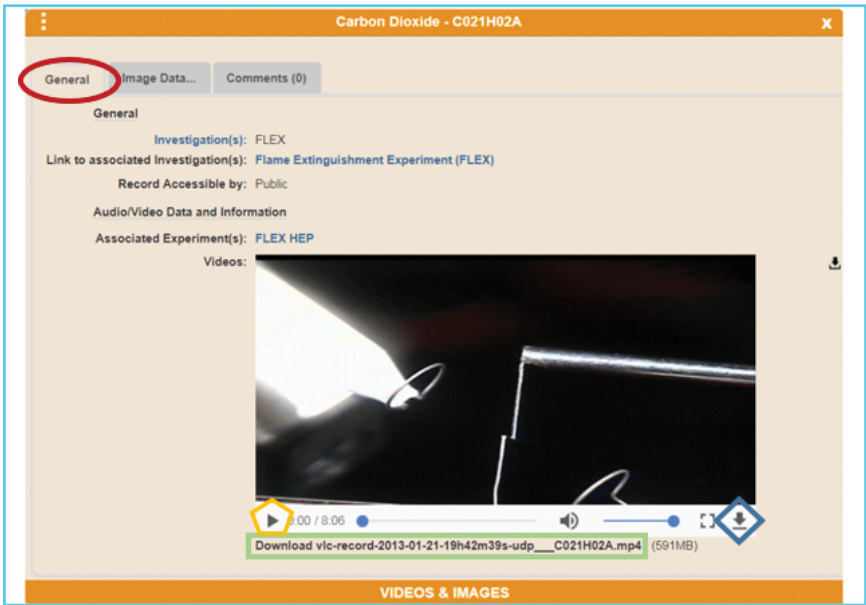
Carbon Dioxide - C021H02A

General | Image Data... | Comments (0)

General

Investigation(s): FLEX

Link to associated Investigation(s): Flame Extinguishment Experiment (FLEX)

Record Accessible by: Public

Audio/Video Data and Information

Associated Experiment(s): FLEX HEP

Videos:

0:00 / 8:06

Download vlc-record-2013-01-21-19h42m39s-udp___C021H02A.mp4 (591MB)

VIDEOS & IMAGES